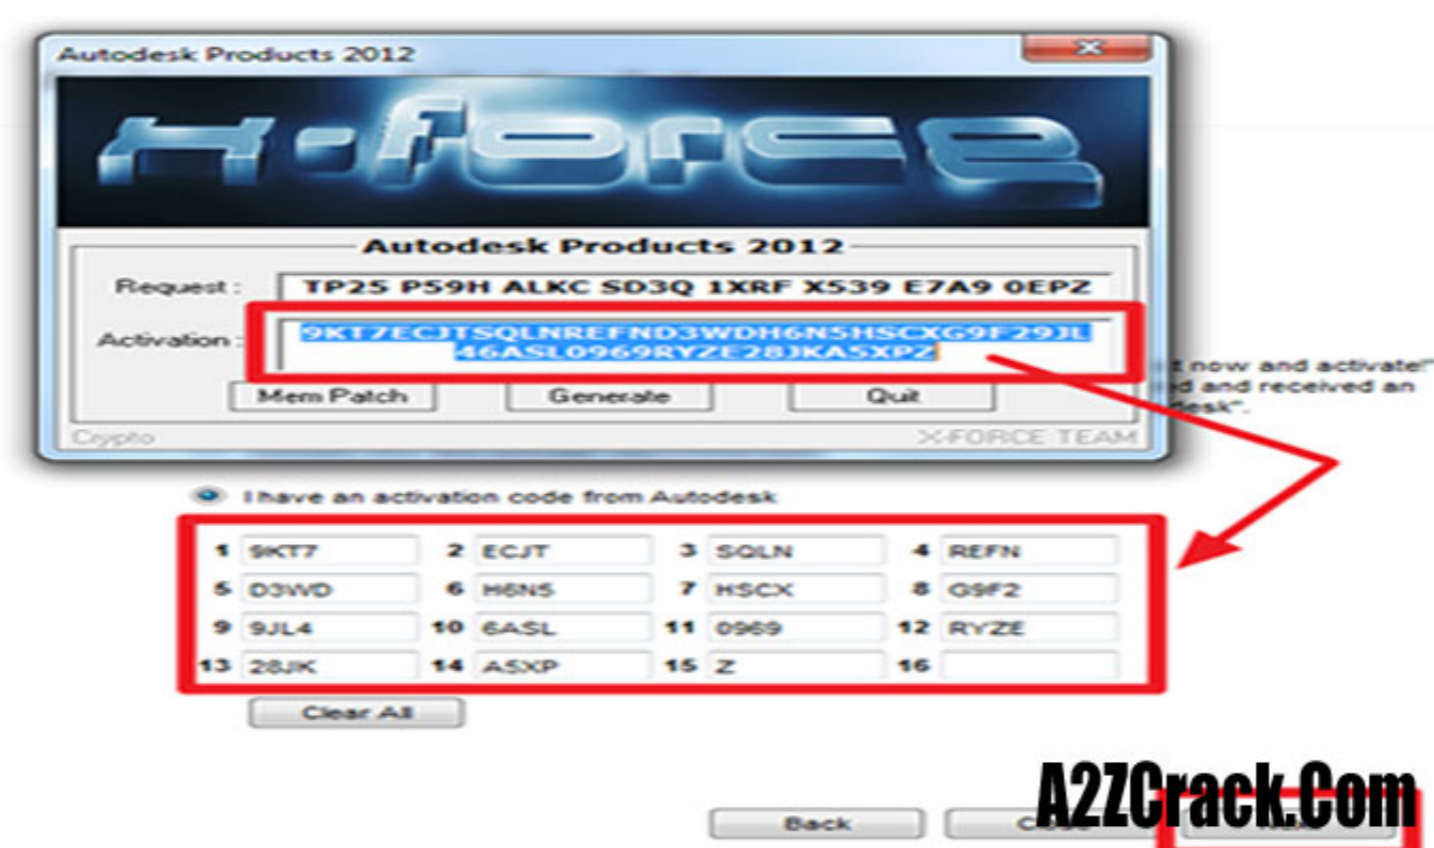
Autodesk Products 2012

X-FORCE

Autodesk Products 2012

Request : TP25 PS9H ALKC SD3Q 1XRF X539 E7A9 0EPZ

Activation : 9KT7ECJTSQLNREFND3WDH6N5HSCXG9F29JL46ASL0969RYZE28JKASXPZ

Mem Patch Generate Quit

Crypto X-FORCE TEAM

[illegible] now and activate" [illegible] and received an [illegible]esk".

I have an activation code from Autodesk

| 1 | 9KT7 | 2 | ECJT | 3 | SQLN | 4 | REFN |
|---|---|---|---|---|---|---|---|
| 5 | D3WD | 6 | H6N5 | 7 | HSCX | 8 | G9F2 |
| 9 | 9JL4 | 10 | 6ASL | 11 | 0969 | 12 | RYZE |
| 13 | 28JK | 14 | ASXP | 15 | Z | 16 | |

Clear All

Back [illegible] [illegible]

A2ZCrack.Com